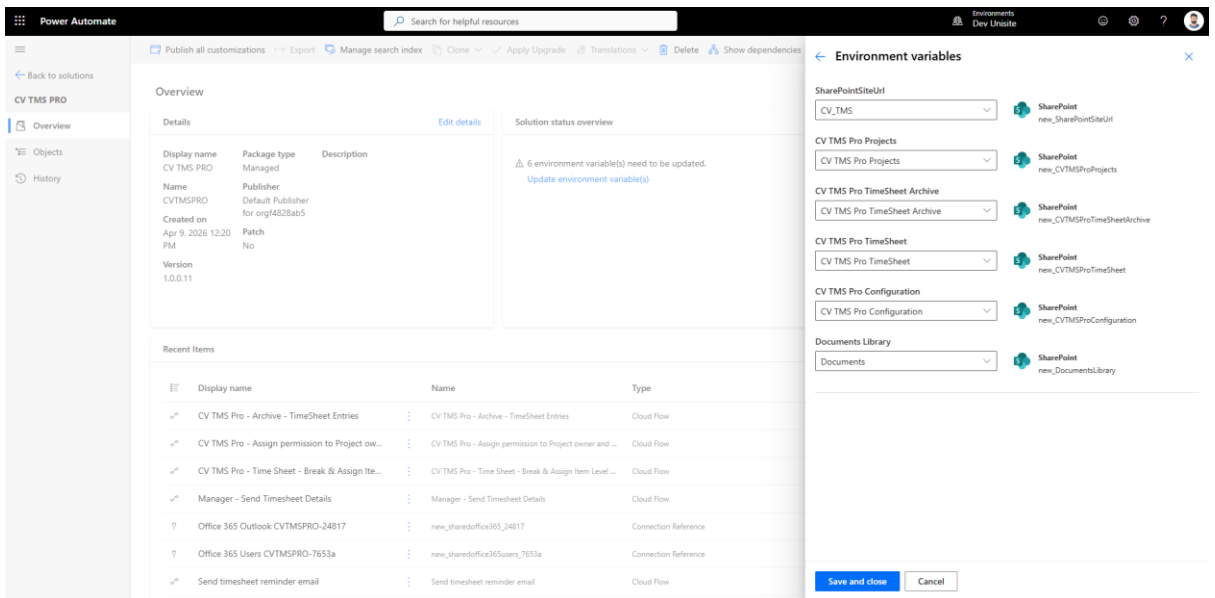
Power Automate

Search for helpful resources

Environments
Dev Unisite

← Back to solutions

CV TMS PRO

Overview

Objects

History

Publish all customizations  Export  Manage search index  Clone  Apply Upgrade  Translations  Delete  Show dependencies

Overview

Details

Edit details

Display name
CV TMS PRO

Package type
Managed

Description

Name
CVTMSPRO

Publisher
Default Publisher for orgf4828ab5

Created on
Apr 9, 2026 12:20 PM

Patch
No

Version
1.0.0.11

Solution status overview

⚠ 6 environment variable(s) need to be updated.
Update environment variable(s)

Recent Items

| Display name | Name | Type |
|---|---|---|
| CV TMS Pro - Archive - TimeSheet Entries | CV TMS Pro - Archive - TimeSheet Entries | Cloud Flow |
| CV TMS Pro - Assign permission to Project ow... | CV TMS Pro - Assign permission to Project owner and ... | Cloud Flow |
| CV TMS Pro - Time Sheet - Break & Assign Ite... | CV TMS Pro - Time Sheet - Break & Assign Item Level ... | Cloud Flow |
| Manager - Send Timesheet Details | Manager - Send Timesheet Details | Cloud Flow |
| Office 365 Outlook CVTMSPRO-24817 | new_sharedoffice365_24817 | Connection Reference |
| Office 365 Users CVTMSPRO-7653a | new_sharedoffice365users_7653a | Connection Reference |
| Send timesheet reminder email | Send timesheet reminder email | Cloud Flow |

← Environment variables

SharePointSiteUrl
CV_TMS
SharePoint
new_SharePointSiteUrl

CV TMS Pro Projects
CV TMS Pro Projects
SharePoint
new_CVTMSProProjects

CV TMS Pro TimeSheet Archive
CV TMS Pro TimeSheet Archive
SharePoint
new_CVTMSProTimeSheetArchive

CV TMS Pro TimeSheet
CV TMS Pro TimeSheet
SharePoint
new_CVTMSProTimeSheet

CV TMS Pro Configuration
CV TMS Pro Configuration
SharePoint
new_CVTMSProConfiguration

Documents Library
Documents
SharePoint
new_DocumentsLibrary

Save and close
Cancel